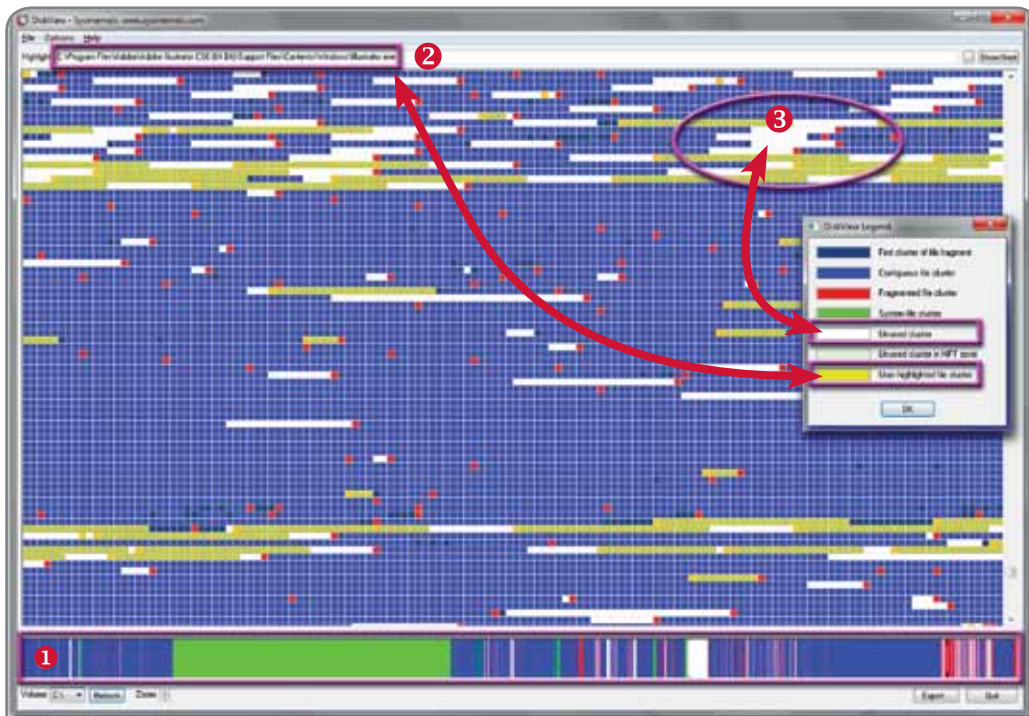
DiskView - Sysinternals: www.sysinternals.com

File Options Help

Highlight: C:\Program Files\Adobe\Adobe Illustrator CS5 (64 Bit)\Support Files\Contents\Windows\Illustrator.exe

Show Used

2

3

DiskView Legend

First cluster of file fragment

Contiguous file cluster

Fragmented file cluster

System file cluster

Unused cluster

Unused cluster in MFT zone

User highlighted file cluster

OK

1

Volume: C:\ Refresh Zoom:

Export... Quit